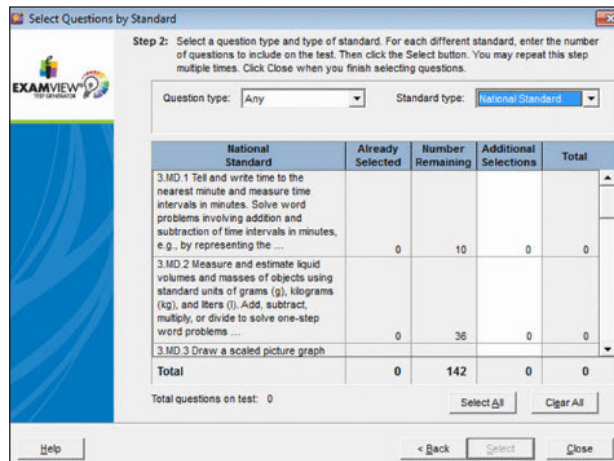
Select Questions by Standard

EXAMVIEW TEST GENERATOR

Step 2: Select a question type and type of standard. For each different standard, enter the number of questions to include on the test. Then click the Select button. You may repeat this step multiple times. Click Close when you finish selecting questions.

Question type: Any

Standard type: National Standard

| National Standard | Already Selected | Number Remaining | Additional Selections | Total |
|---|---|---|---|---|
| 3.MD.1 Tell and write time to the nearest minute and measure time intervals in minutes. Solve word problems involving addition and subtraction of time intervals in minutes, e.g., by representing the ... | 0 | 10 | 0 | 0 |
| 3.MD.2 Measure and estimate liquid volumes and masses of objects using standard units of grams (g), kilograms (kg), and liters (l). Add, subtract, multiply, or divide to solve one-step word problems ... | 0 | 36 | 0 | 0 |
| 3.MD.3 Draw a scaled picture graph | | | | |
| Total | 0 | 142 | 0 | 0 |

Total questions on test: 0

Select All

Clear All

Help

< Back

Select

Close